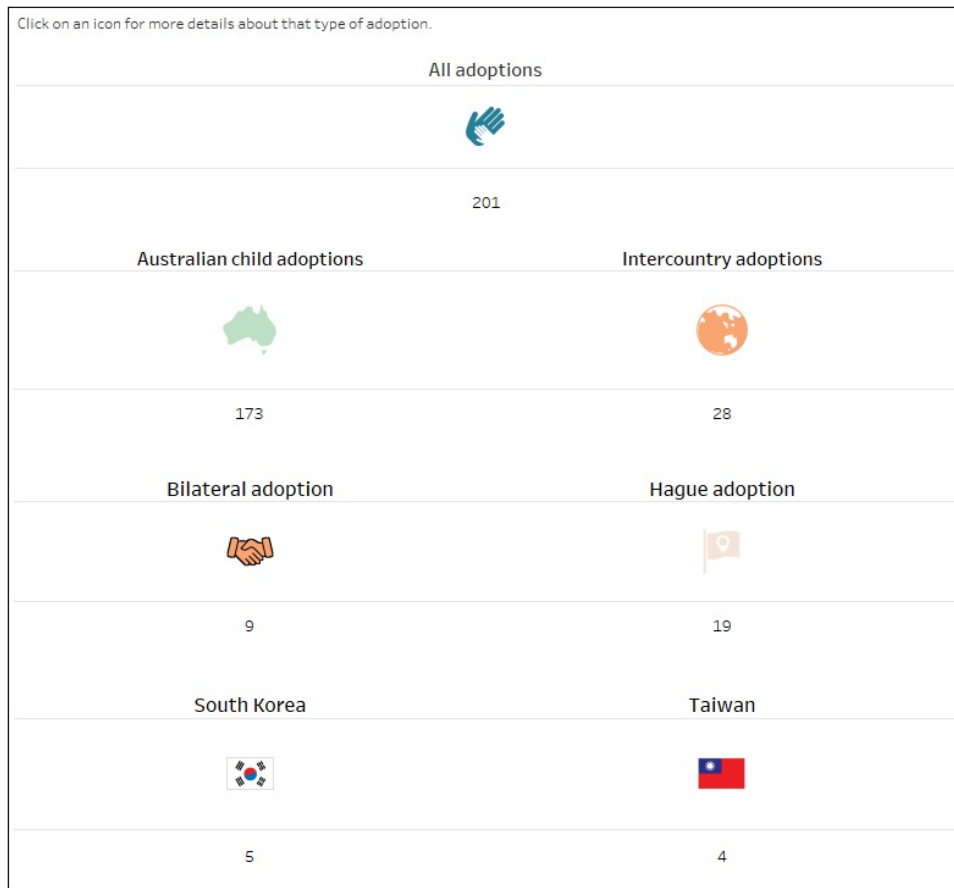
Click on an icon for more details about that type of adoption.

All adoptions

201

Australian child adoptions

173

Intercountry adoptions

28

Bilateral adoption

9

Hague adoption

19

South Korea

5

Taiwan

4